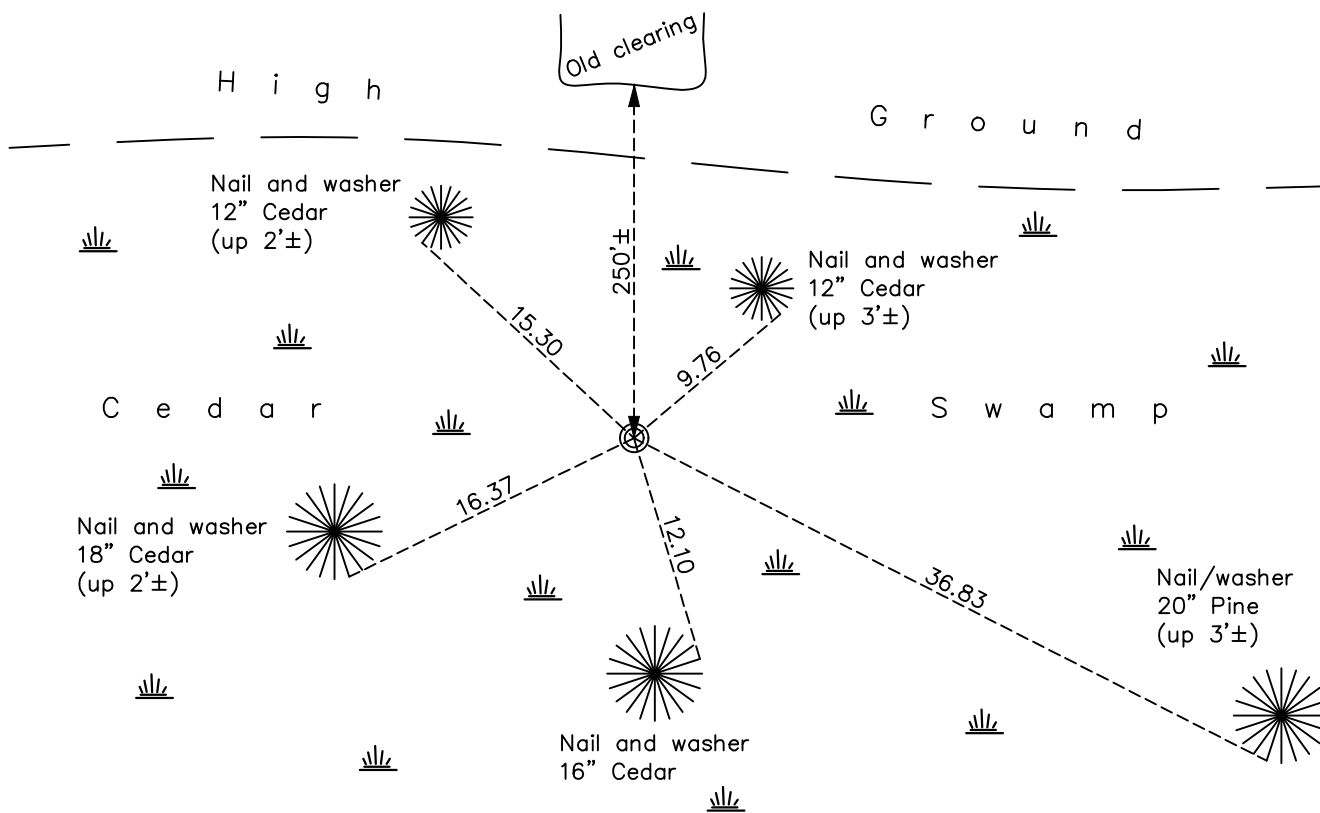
Old clearing

High Ground

Nail and washer
12" Cedar
(up 2'±)

250'±

Nail and washer
12" Cedar
(up 3'±)

15.30

9.76

Cedar Swamp

16.37

Nail and washer
18" Cedar
(up 2'±)

12.10

36.83

Nail/washer
20" Pine
(up 3'±)

Nail and washer
16" Cedar